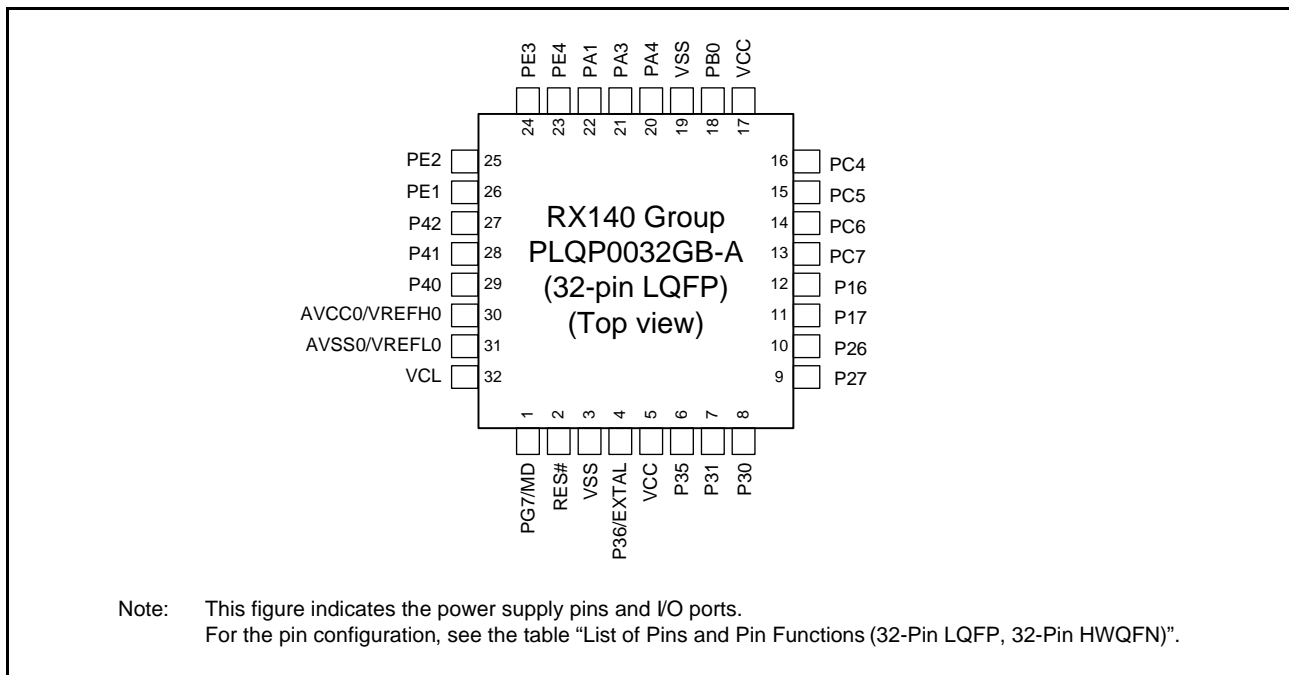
PE3 PE4 PA1 PA3 PA4 VSS PB0 VCC

24 23 22 21 20 19 18 17

PE2 25
PE1 26
P42 27
P41 28
P40 29
AVCC0/VREFH0 30
AVSS0/VREFL0 31
VCL 32

RX140 Group
PLQP0032GB-A
(32-pin LQFP)
(Top view)

16 PC4
15 PC5
14 PC6
13 PC7
12 P16
11 P17
10 P26
9 P27

1 2 3 4 5 6 7 8

PG7/MD RES# VSS P36/EXTAL VCC P35 P31 P30

Note: This figure indicates the power supply pins and I/O ports.
For the pin configuration, see the table "List of Pins and Pin Functions (32-Pin LQFP, 32-Pin HWQFN)".